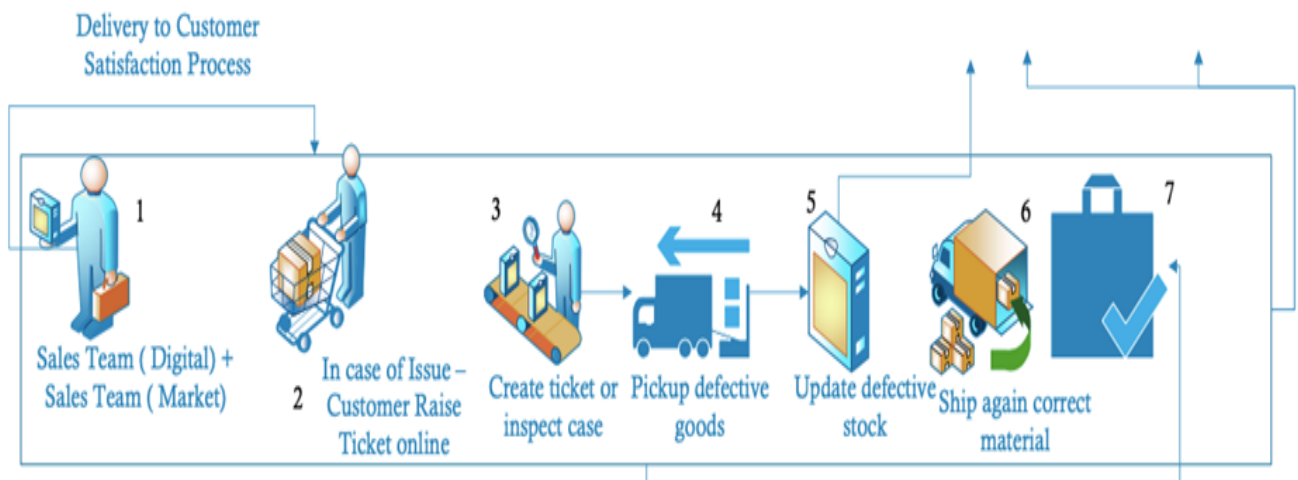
Delivery to Customer Satisfaction Process

1

Sales Team ( Digital) + Sales Team ( Market)

2

In case of Issue – Customer Raise Ticket online

3

Create ticket or inspect case

4

Pickup defective goods

5

Update defective stock

6

Ship again correct material

7